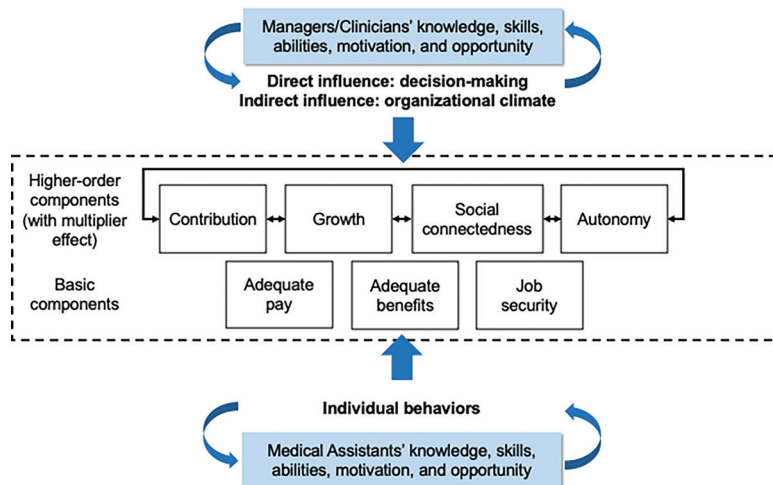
Managers/Clinicians' knowledge, skills, abilities, motivation, and opportunity

Direct influence: decision-making
Indirect influence: organizational climate

Higher-order components (with multiplier effect)

Contribution

Growth

Social connectedness

Autonomy

Basic components

Adequate pay

Adequate benefits

Job security

Individual behaviors

Medical Assistants' knowledge, skills, abilities, motivation, and opportunity